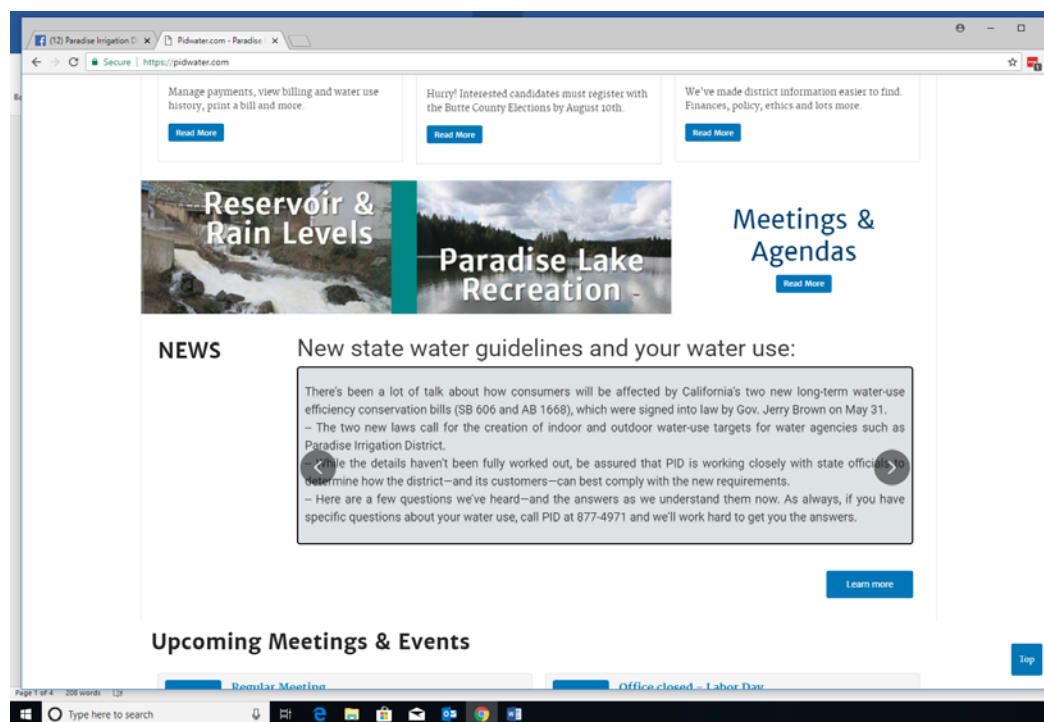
(12) Paradise Irrigation D ×
Pidwater.com - Paradise ×

Secure | https://pidwater.com

Manage payments, view billing and water use history, print a bill and more.

Read More

Hurry! Interested candidates must register with the Butte County Elections by August 10th.

Read More

We've made district information easier to find. Finances, policy, ethics and lots more.

Read More

Reservoir & Rain Levels

Paradise Lake Recreation

Meetings & Agendas

Read More

NEWS

New state water guidelines and your water use:

There's been a lot of talk about how consumers will be affected by California's two new long-term water-use efficiency conservation bills (SB 606 and AB 1668), which were signed into law by Gov. Jerry Brown on May 31.
– The two new laws call for the creation of indoor and outdoor water-use targets for water agencies such as Paradise Irrigation District.
– While the details haven't been fully worked out, be assured that PID is working closely with state officials to determine how the district—and its customers—can best comply with the new requirements.
– Here are a few questions we've heard—and the answers as we understand them now. As always, if you have specific questions about your water use, call PID at 877-4971 and we'll work hard to get you the answers.

Learn more

Upcoming Meetings & Events

Top

Regular Meeting

Office closed – Labor Day

Page 1 of 4 208 words

Type here to search